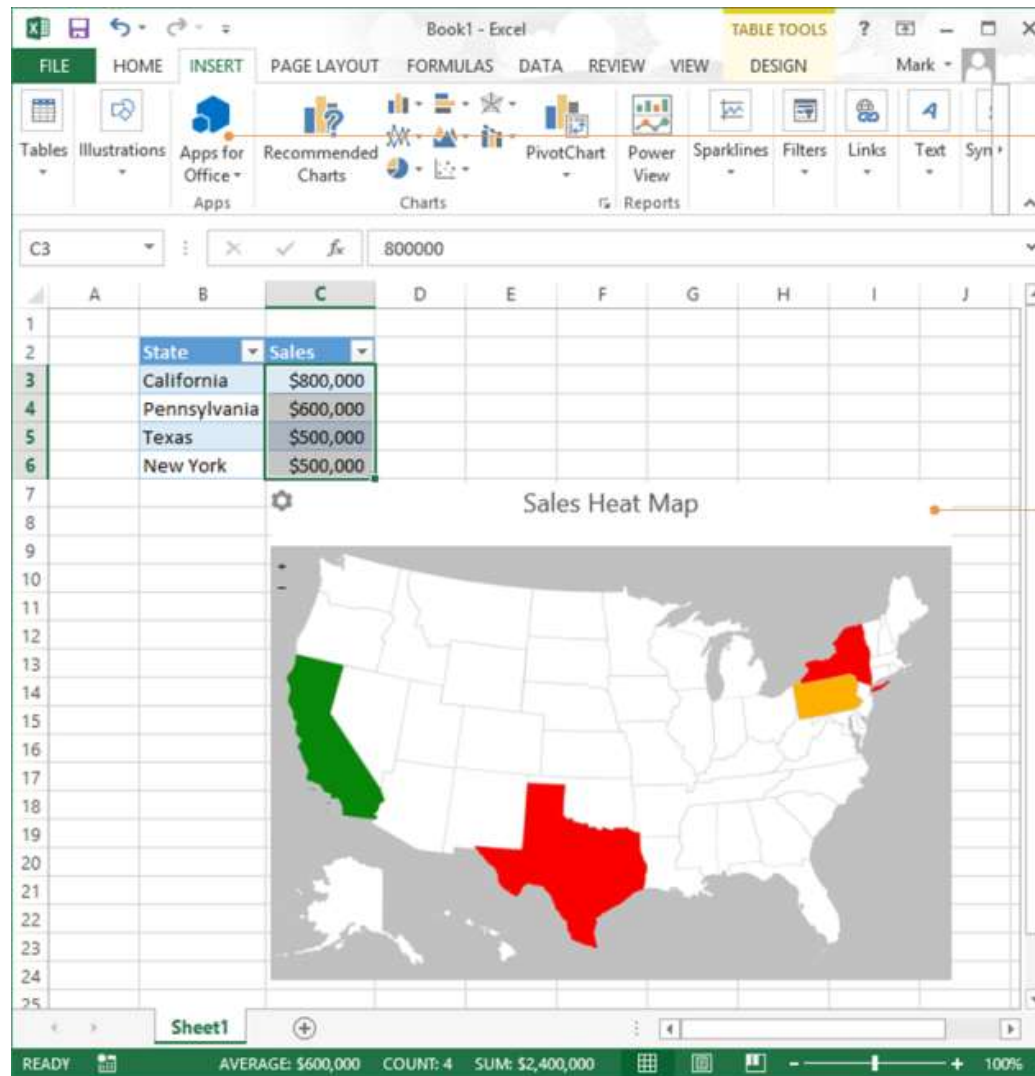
Book1 - Excel

TABLE TOOLS

?

FILE HOME INSERT PAGE LAYOUT FORMULAS DATA REVIEW VIEW DESIGN Mark

Tables Illustrations Apps for Office Recommended Charts PivotChart Power View Sparklines Filters Links Text Syn

Apps Charts Reports

C3 800000

| | A | B | C | D | E | F | G | H | I | J |
|---|---|---|---|---|---|---|---|---|---|---|
| 1 | | | | | | | | | | |
| 2 | | State | Sales | | | | | | | |
| 3 | | California | $800,000 | | | | | | | |
| 4 | | Pennsylvania | $600,000 | | | | | | | |
| 5 | | Texas | $500,000 | | | | | | | |
| 6 | | New York | $500,000 | | | | | | | |

Sales Heat Map

+
−

7 8 9 10 11 12 13 14 15 16 17 18 19 20 21 22 23 24 25

Sheet1

READY AVERAGE: $600,000 COUNT: 4 SUM: $2,400,000 100%